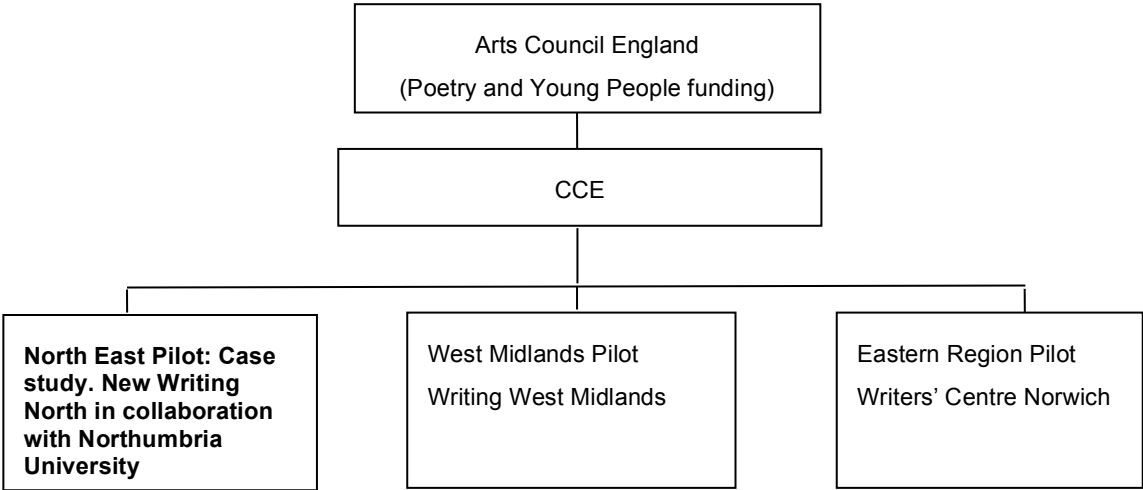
Arts Council England
(Poetry and Young People funding)

CCE

North East Pilot: Case study. New Writing North in collaboration with Northumbria University

West Midlands Pilot
Writing West Midlands

Eastern Region Pilot
Writers' Centre Norwich